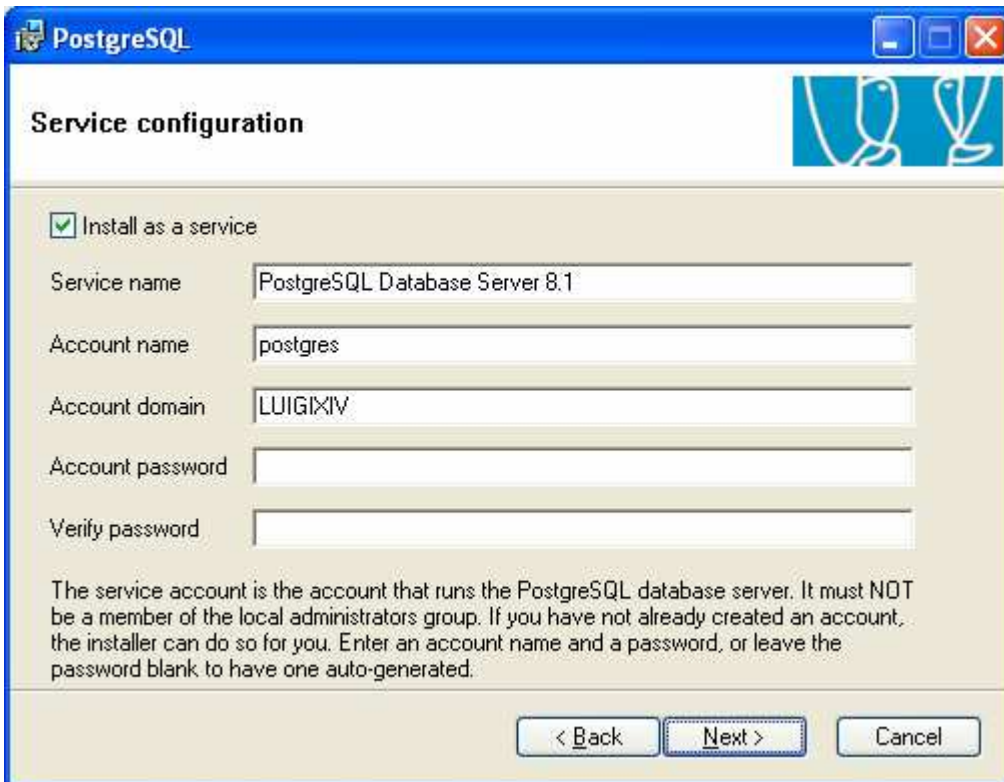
PostgreSQL

Service configuration

Install as a service

Service name PostgreSQL Database Server 8.1

Account name postgres

Account domain LUIGIXIV

Account password

Verify password

The service account is the account that runs the PostgreSQL database server. It must NOT be a member of the local administrators group. If you have not already created an account, the installer can do so for you. Enter an account name and a password, or leave the password blank to have one auto-generated.

< Back Next > Cancel